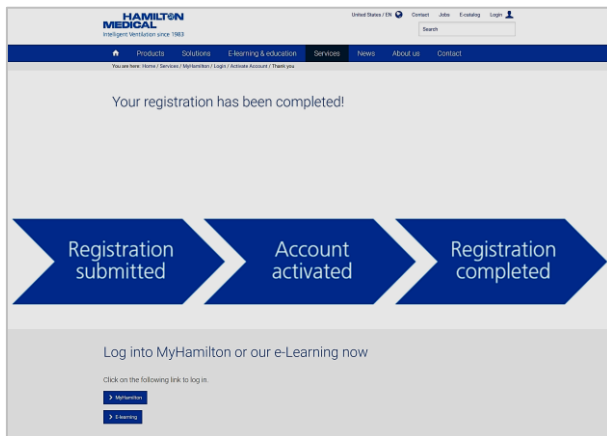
HAMILTON MEDICAL
Intelligent Ventilation since 1983

United States / EN Contact Jobs E-catalog Login

Search

Products Solutions E-learning & education Services News About us Contact

You are here: Home / Services / MyHamilton / Login / Activate Account / Thank you

Your registration has been completed!

Registration submitted

Account activated

Registration completed

Log into MyHamilton or our e-Learning now

Click on the following link to log in.

MyHamilton

E-learning